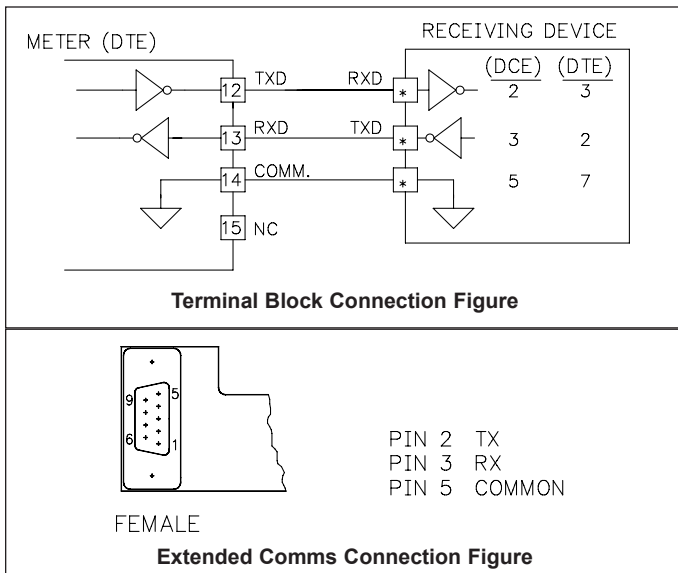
METER (DTE)

RECEIVING DEVICE

12 TXD

RXD

*

(DCE) (DTE)

2 3

13 RXD

TXD

*

3 2

14 COMM.

*

5 7

15 NC

**Terminal Block Connection Figure**

9 5

6 1

PIN 2 TX
PIN 3 RX
PIN 5 COMMON

FEMALE

**Extended Comms Connection Figure**